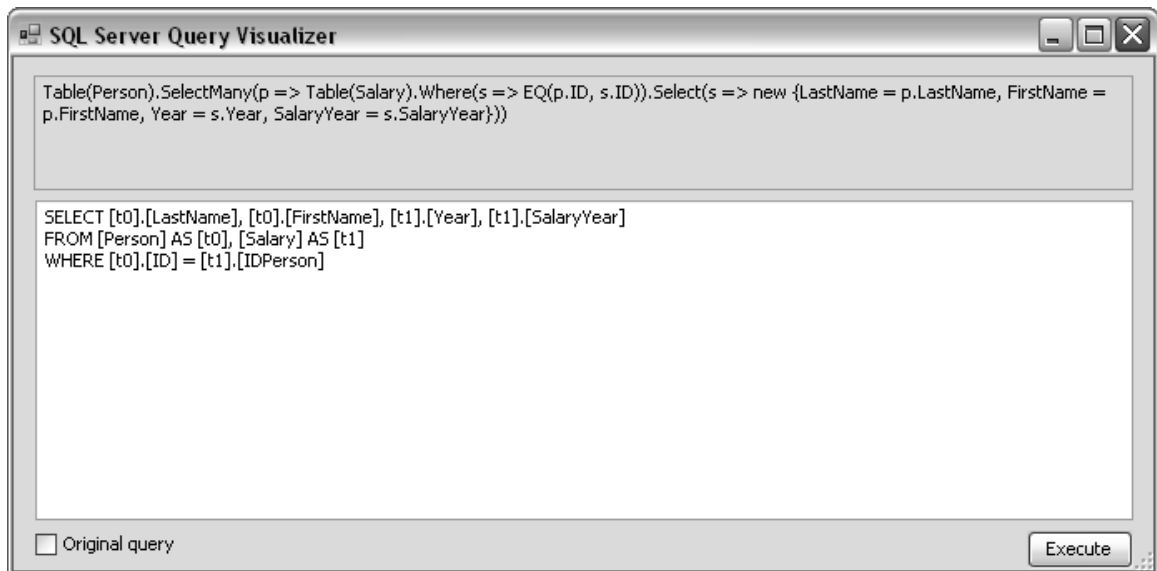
SQL Server Query Visualizer

Table(Person).SelectMany(p => Table(Salary).Where(s => EQ(p.ID, s.ID)).Select(s => new {LastName = p.LastName, FirstName = p.FirstName, Year = s.Year, SalaryYear = s.SalaryYear}))

SELECT [t0].[LastName], [t0].[FirstName], [t1].[Year], [t1].[SalaryYear]
FROM [Person] AS [t0], [Salary] AS [t1]
WHERE [t0].[ID] = [t1].[IDPerson]

Original query

Execute